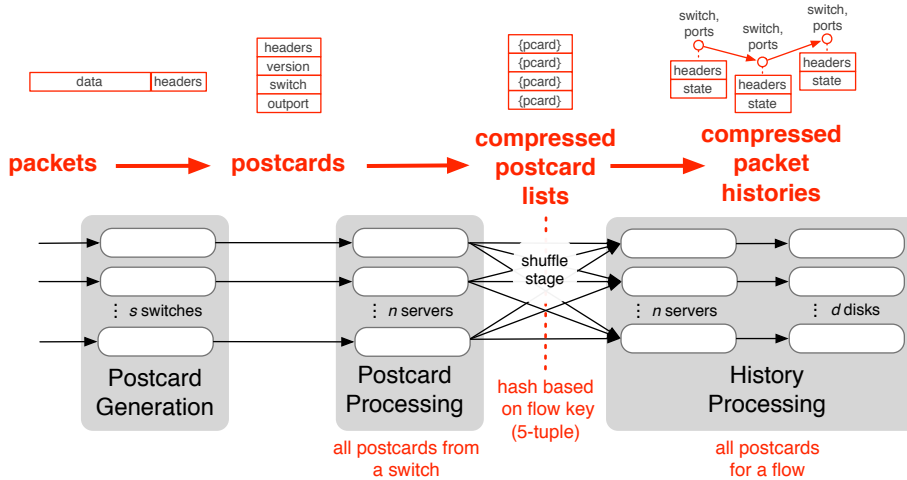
| data | headers |
|---|---|

| headers |
|---|
| version |
| switch |
| outport |

| {pcard} |
|---|
| {pcard} |
| {pcard} |
| {pcard} |

switch, ports

| headers |
|---|
| state |

switch, ports

| headers |
|---|
| state |

switch, ports

| headers |
|---|
| state |

packets

postcards

compressed postcard lists

compressed packet histories

⋮ $s$ switches

Postcard Generation

⋮ $n$ servers

Postcard Processing

all postcards from a switch

shuffle stage

hash based on flow key (5-tuple)

⋮ $n$ servers

⋮ $d$ disks

History Processing

all postcards for a flow